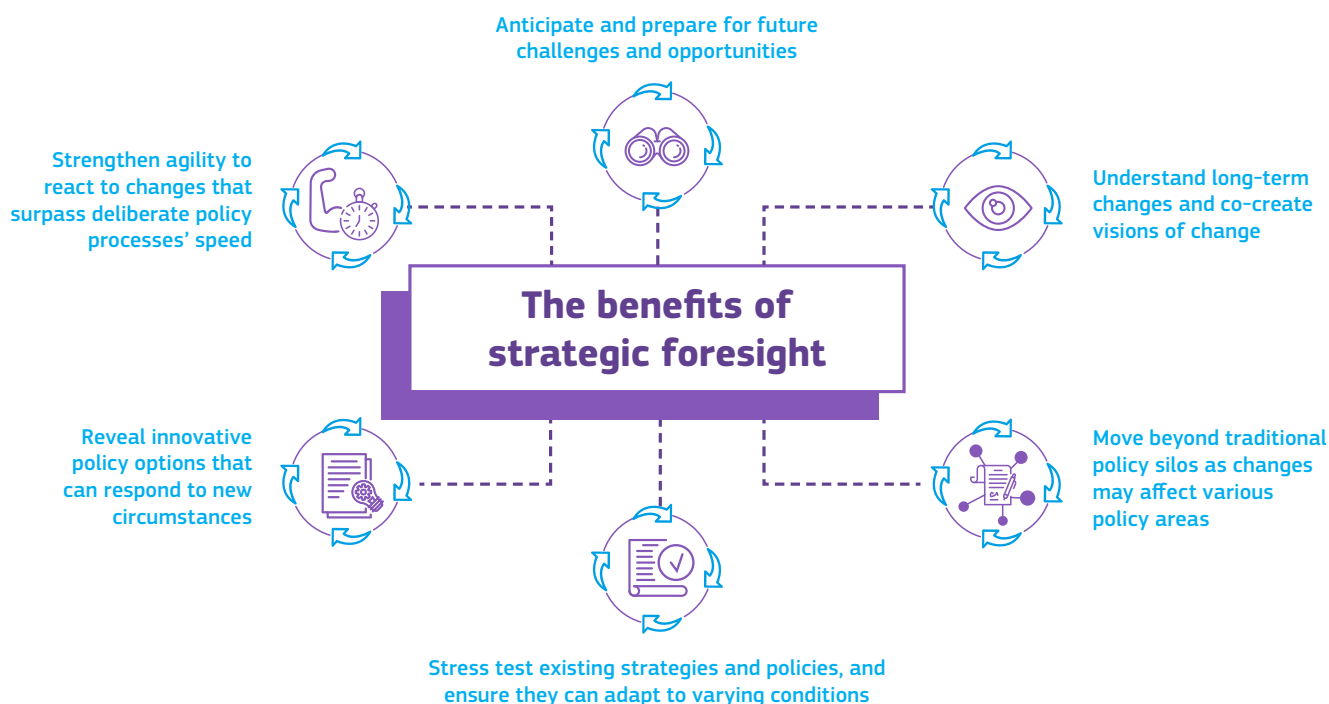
Anticipate and prepare for future challenges and opportunities

Strengthen agility to react to changes that surpass deliberate policy processes' speed

Understand long-term changes and co-create visions of change

The benefits of strategic foresight

Reveal innovative policy options that can respond to new circumstances

Move beyond traditional policy silos as changes may affect various policy areas

Stress test existing strategies and policies, and ensure they can adapt to varying conditions